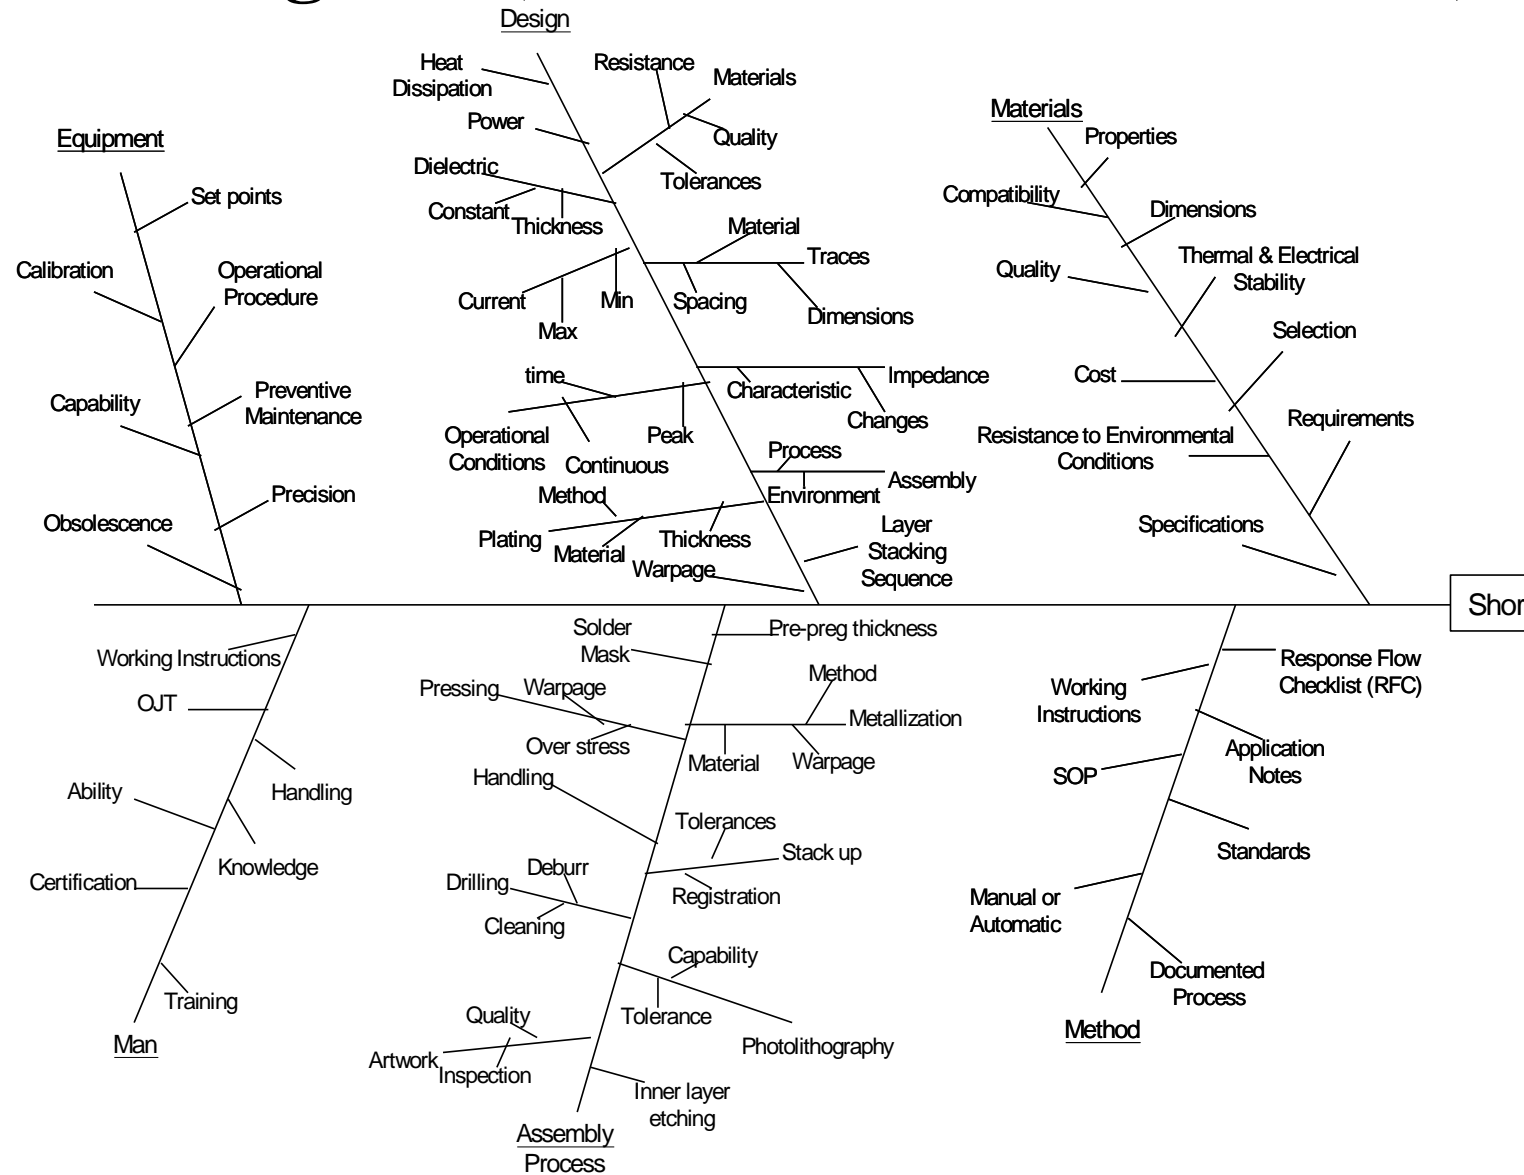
Design

Heat Dissipation
Resistance
Materials
Power
Quality
Dielectric Constant
Thickness
Tolerances
Material
Traces
Current
Max
Min
Spacing
Dimensions
time
Characteristic
Impedance
Operational Conditions
Continuous
Peak
Changes
Process
Method
Environment
Assembly
Plating
Material
Thickness
Layer Stacking Sequence
Warpage

Equipment

Set points
Calibration
Operational Procedure
Capability
Preventive Maintenance
Precision
Obsolescence

Materials

Properties
Compatibility
Dimensions
Quality
Thermal & Electrical Stability
Selection
Cost
Resistance to Environmental Conditions
Requirements
Specifications

Shor

Working Instructions
OJT
Handling
Ability
Knowledge
Certification
Training
Man

Solder Mask
Pre-preg thickness
Method
Pressing
Warpage
Metallization
Over stress
Material
Warpage
Handling
Tolerances
Stack up
Drilling
Deburr
Registration
Cleaning
Capability
Quality
Tolerance
Photolithography
Artwork
Inspection
Inner layer etching
Assembly Process

Working Instructions
Response Flow Checklist (RFC)
Application Notes
SOP
Standards
Manual or Automatic
Documented Process
Method